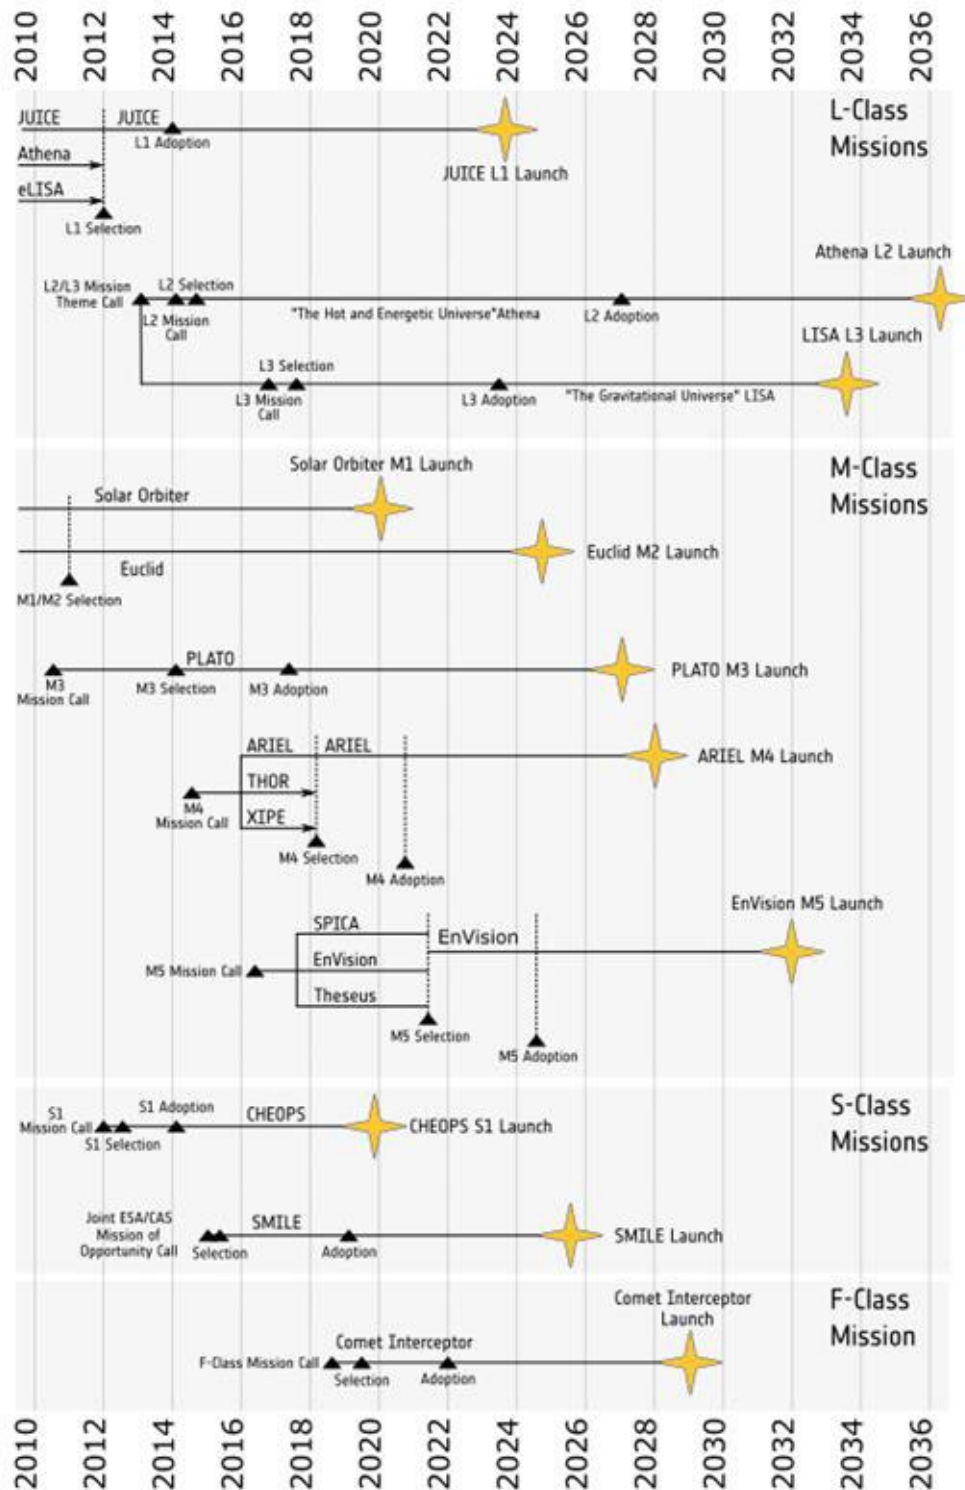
2010 2012 2014 2016 2018 2020 2022 2024 2026 2028 2030 2032 2034 2036

L-Class Missions

JUICE
JUICE
L1 Adoption
JUICE L1 Launch
Athena
eLISA
L1 Selection

Athena L2 Launch
L2/L3 Mission Theme Call
L2 Selection
L2 Mission Call
"The Hot and Energetic Universe"Athena
L2 Adoption

LISA L3 Launch
L3 Selection
L3 Mission Call
L3 Adoption
"The Gravitational Universe" LISA

M-Class Missions

Solar Orbiter M1 Launch
Solar Orbiter
Euclid M2 Launch
Euclid
M1/M2 Selection

PLATO
M3 Mission Call
M3 Selection
M3 Adoption
PLATO M3 Launch

ARIEL
ARIEL
ARIEL M4 Launch
THOR
M4 Mission Call
XIPE
M4 Selection
M4 Adoption

EnVision M5 Launch
SPICA
EnVision
EnVision
M5 Mission Call
Theseus
M5 Selection
M5 Adoption

S-Class Missions

S1 Mission Call
S1 Adoption
S1 Selection
CHEOPS
CHEOPS S1 Launch

Joint ESA/CAS Mission of Opportunity Call
SMILE
Selection
Adoption
SMILE Launch

F-Class Mission

Comet Interceptor Launch
Comet Interceptor
F-Class Mission Call
Selection
Adoption

2010 2012 2014 2016 2018 2020 2022 2024 2026 2028 2030 2032 2034 2036